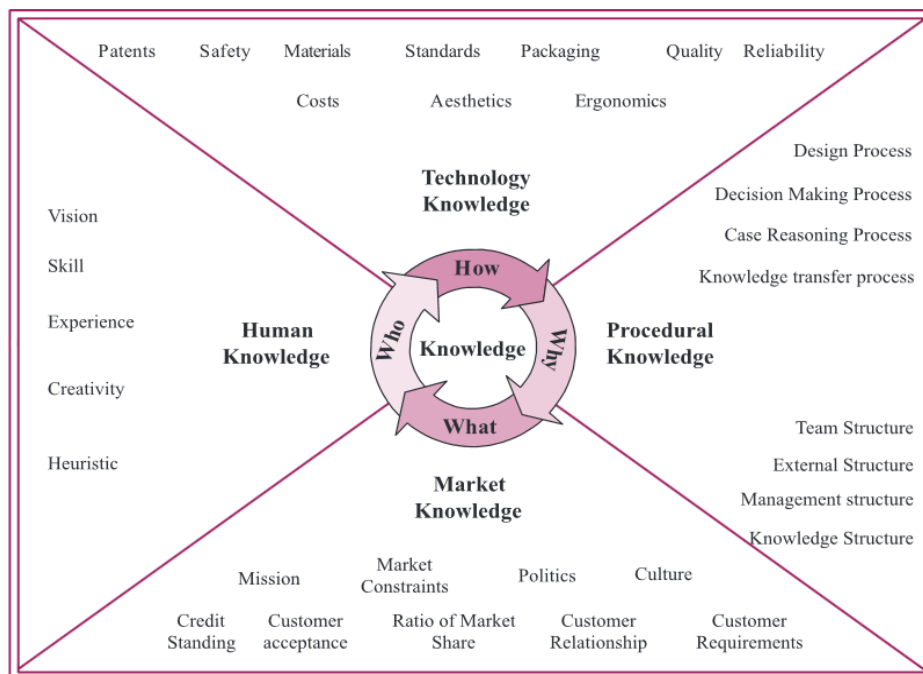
Patents Safety Materials Standards Packaging Quality Reliability

Costs Aesthetics Ergonomics

Technology Knowledge

Design Process

Decision Making Process

Case Reasoning Process

Knowledge transfer process

Vision

Skill

Experience

Creativity

Heuristic

Human Knowledge

How

Who

Knowledge

Why

What

Procedural Knowledge

Team Structure

External Structure

Management structure

Knowledge Structure

Market Knowledge

Mission

Market Constraints

Politics

Culture

Credit Standing

Customer acceptance

Ratio of Market Share

Customer Relationship

Customer Requirements